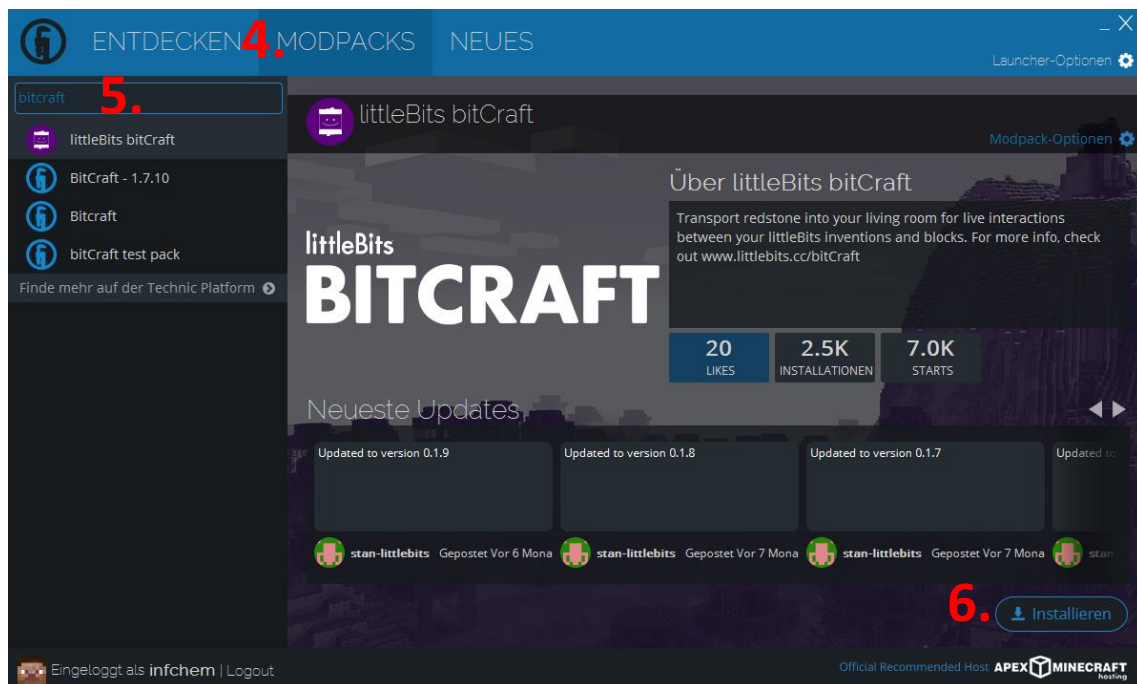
ENTDECKEN 4. MODPACKS NEUES

Launcher-Optionen

bitcraft 5.

littleBits bitCraft

BitCraft - 1.7.10

Bitcraft

bitCraft test pack

Finde mehr auf der Technic Platform

littleBits bitCraft

Modpack-Optionen

littleBits BITCRAFT

Über littleBits bitCraft

Transport redstone into your living room for live interactions between your littleBits inventions and blocks. For more info, check out www.littlebits.cc/bitCraft

| 20 | 2.5K | 7.0K |
|---|---|---|
| LIKES | INSTALLATIONEN | STARTS |

Neueste Updates

Updated to version 0.1.9

Updated to version 0.1.8

Updated to version 0.1.7

Updated to

stan-littlebits Gepostet Vor 6 Mona

stan-littlebits Gepostet Vor 7 Mona

stan-littlebits Gepostet Vor 7 Mona

stan

6. Installieren

Eingeloggt als infchem | Logout

Official Recommended Host APEX MINECRAFT hosting